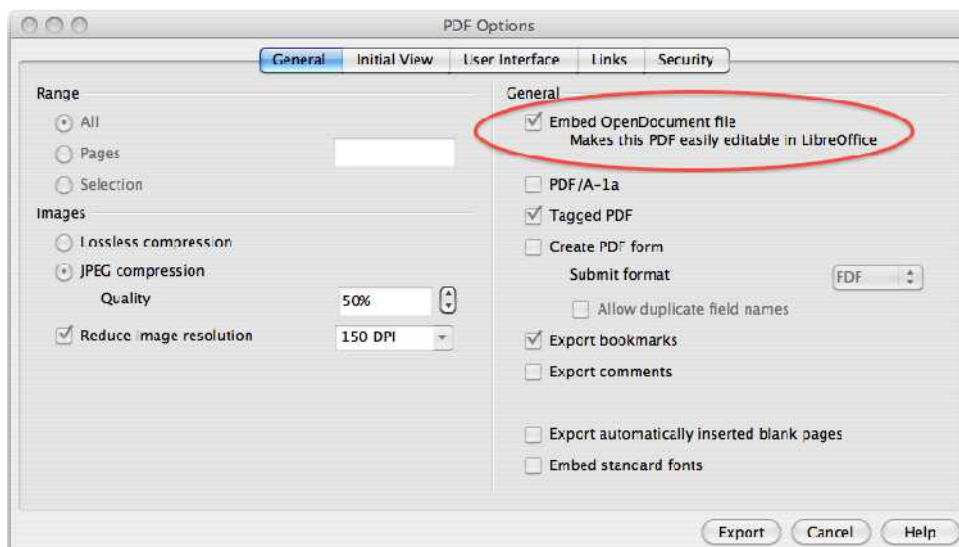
PDF Options

General | Initial View | User Interface | Links | Security

Range
All
Pages
Selection

Images
Lossless compression
JPEG compression
Quality 50%
Reduce image resolution 150 DPI

General
Embed OpenDocument file
Makes this PDF easily editable in LibreOffice
PDF/A-1a
Tagged PDF
Create PDF form
Submit format FDF
Allow duplicate field names
Export bookmarks
Export comments
Export automatically inserted blank pages
Embed standard fonts

Export | Cancel | Help